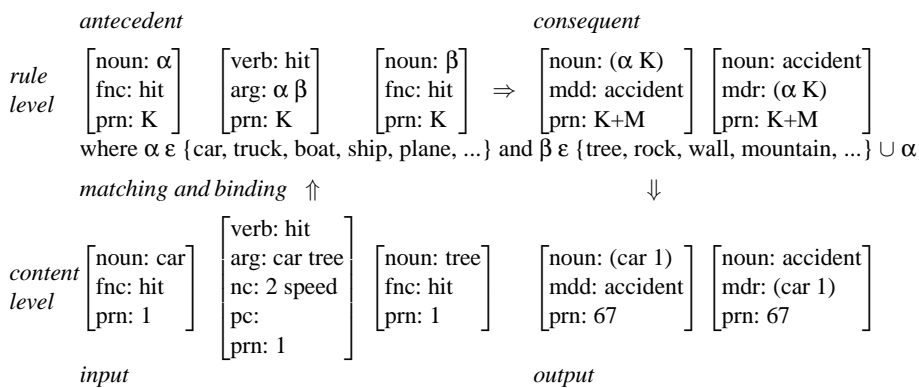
*antecedent* *consequent*

*rule level*

$\begin{bmatrix}\text{noun: }\alpha\\ \text{fnc: hit}\\ \text{prn: K}\end{bmatrix}$ $\begin{bmatrix}\text{verb: hit}\\ \text{arg: }\alpha\ \beta\\ \text{prn: K}\end{bmatrix}$ $\begin{bmatrix}\text{noun: }\beta\\ \text{fnc: hit}\\ \text{prn: K}\end{bmatrix}$ $\Rightarrow$ $\begin{bmatrix}\text{noun: }(\alpha\text{ K})\\ \text{mdd: accident}\\ \text{prn: K+M}\end{bmatrix}$ $\begin{bmatrix}\text{noun: accident}\\ \text{mdr: }(\alpha\text{ K})\\ \text{prn: K+M}\end{bmatrix}$

where $\alpha$ ε {car, truck, boat, ship, plane, ...} and $\beta$ ε {tree, rock, wall, mountain, ...} $\cup\ \alpha$

*matching and binding* $\Uparrow$ $\Downarrow$

*content level*

$\begin{bmatrix}\text{noun: car}\\ \text{fnc: hit}\\ \text{prn: 1}\end{bmatrix}$ $\begin{bmatrix}\text{verb: hit}\\ \text{arg: car tree}\\ \text{nc: 2 speed}\\ \text{pc:}\\ \text{prn: 1}\end{bmatrix}$ $\begin{bmatrix}\text{noun: tree}\\ \text{fnc: hit}\\ \text{prn: 1}\end{bmatrix}$ $\begin{bmatrix}\text{noun: (car 1)}\\ \text{mdd: accident}\\ \text{prn: 67}\end{bmatrix}$ $\begin{bmatrix}\text{noun: accident}\\ \text{mdr: (car 1)}\\ \text{prn: 67}\end{bmatrix}$

*input* *output*